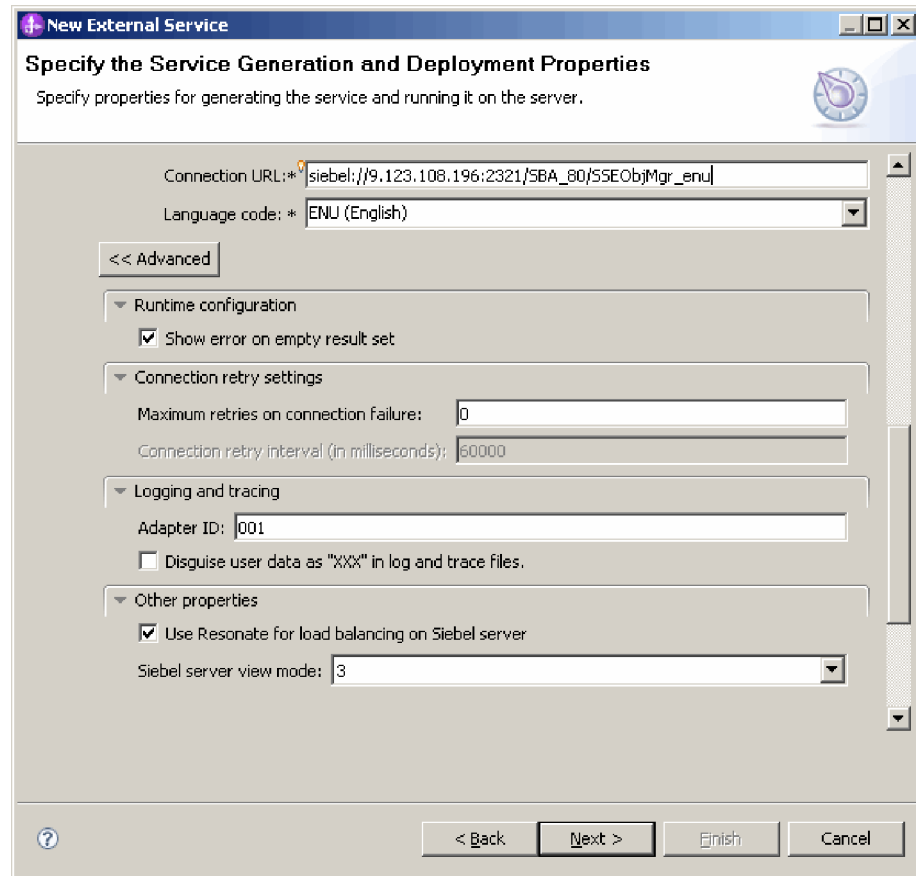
New External Service

Specify the Service Generation and Deployment Properties

Specify properties for generating the service and running it on the server.

Connection URL:* siebel://9.123.108.196:2321/SBA_80/SSEObjMgr_enu

Language code: * ENU (English)

<< Advanced

Runtime configuration

Show error on empty result set

Connection retry settings

Maximum retries on connection failure: 0

Connection retry interval (in milliseconds): 60000

Logging and tracing

Adapter ID: 001

Disguise user data as "XXX" in log and trace files.

Other properties

Use Resonate for load balancing on Siebel server

Siebel server view mode: 3

< Back

Next >

Finish

Cancel